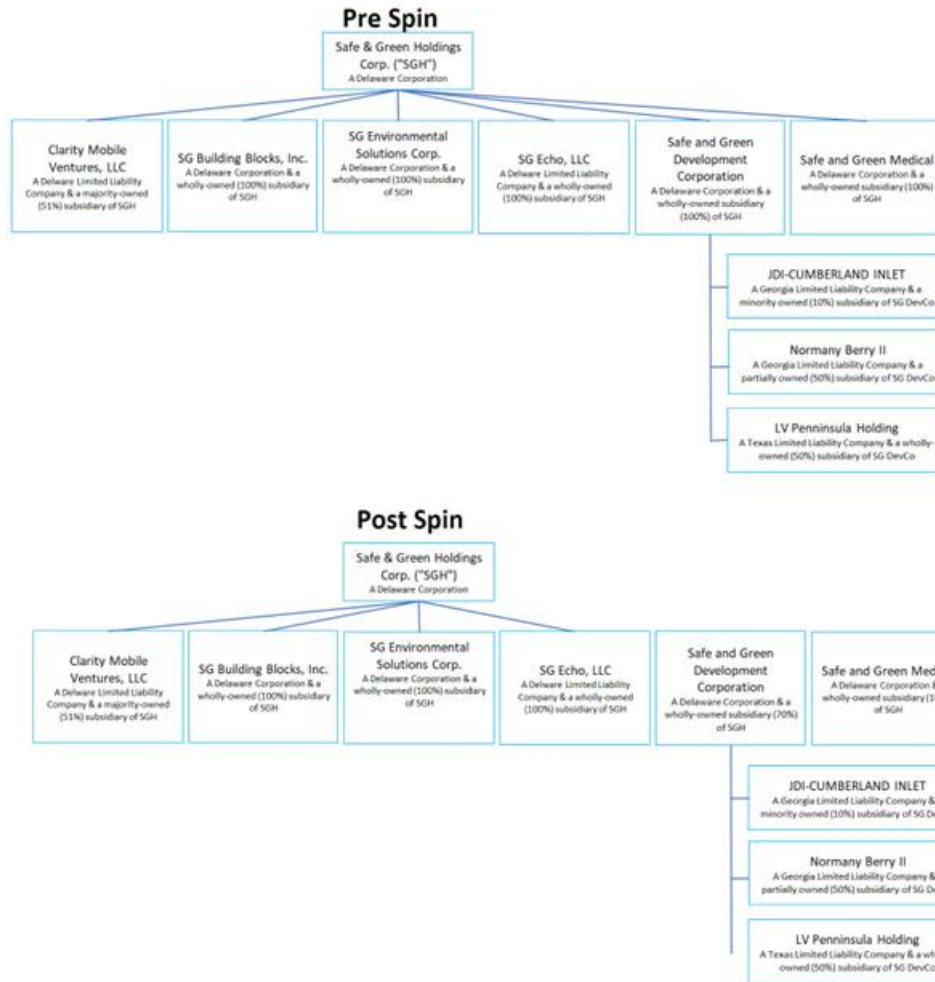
Pre Spin

Safe & Green Holdings Corp. ("SGH")
A Delaware Corporation

Clarity Mobile Ventures, LLC
A Delaware Limited Liability Company & a majority-owned (51%) subsidiary of SGH

SG Building Blocks, Inc.
A Delaware Corporation & a wholly-owned (100%) subsidiary of SGH

SG Environmental Solutions Corp.
A Delaware Corporation & a wholly-owned (100%) subsidiary of SGH

SG Echo, LLC
A Delware Limited Liability Company & a wholly-owned (100%) subsidiary of SGH

Safe and Green Development Corporation
A Delaware Corporation & a wholly-owned subsidiary (100%) of SGH

Safe and Green Medical
A Delaware Corporation & a wholly-owned subsidiary (100%) of SGH

JDI-CUMBERLAND INLET
A Georgia Limited Liability Company & a minority owned (10%) subsidiary of SG DevCo

Normany Berry II
A Georgia Limited Liability Company & a partially owned (50%) subsidiary of SG DevCo

LV Penninsula Holding
A Texas Limited Liability Company & a wholly-owned (50%) subsidiary of SG DevCo

Post Spin

Safe & Green Holdings Corp. ("SGH")
A Delaware Corporation

Clarity Mobile Ventures, LLC
A Delware Limited Liability Company & a majority-owned (51%) subsidiary of SGH

SG Building Blocks, Inc.
A Delaware Corporation & a wholly-owned (100%) subsidiary of SGH

SG Environmental Solutions Corp.
A Delaware Corporation & a wholly-owned (100%) subsidiary of SGH

SG Echo, LLC
A Delware Limited Liability Company & a wholly-owned (100%) subsidiary of SGH

Safe and Green Development Corporation
A Delaware Corporation & a wholly-owned subsidiary (70%) of SGH

Safe and Green Med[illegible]
A Delaware Corporation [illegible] wholly-owned subsidiary (1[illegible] of SGH

JDI-CUMBERLAND INLET
A Georgia Limited Liability Company & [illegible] minority owned (10%) subsidiary of SG D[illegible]

Normany Berry II
A Georgia Limited Liability Company & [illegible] partially owned (50%) subsidiary of SG D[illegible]

LV Penninsula Holding
A Texas Limited Liability Company & a wh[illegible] owned (50%) subsidiary of SG DevC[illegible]